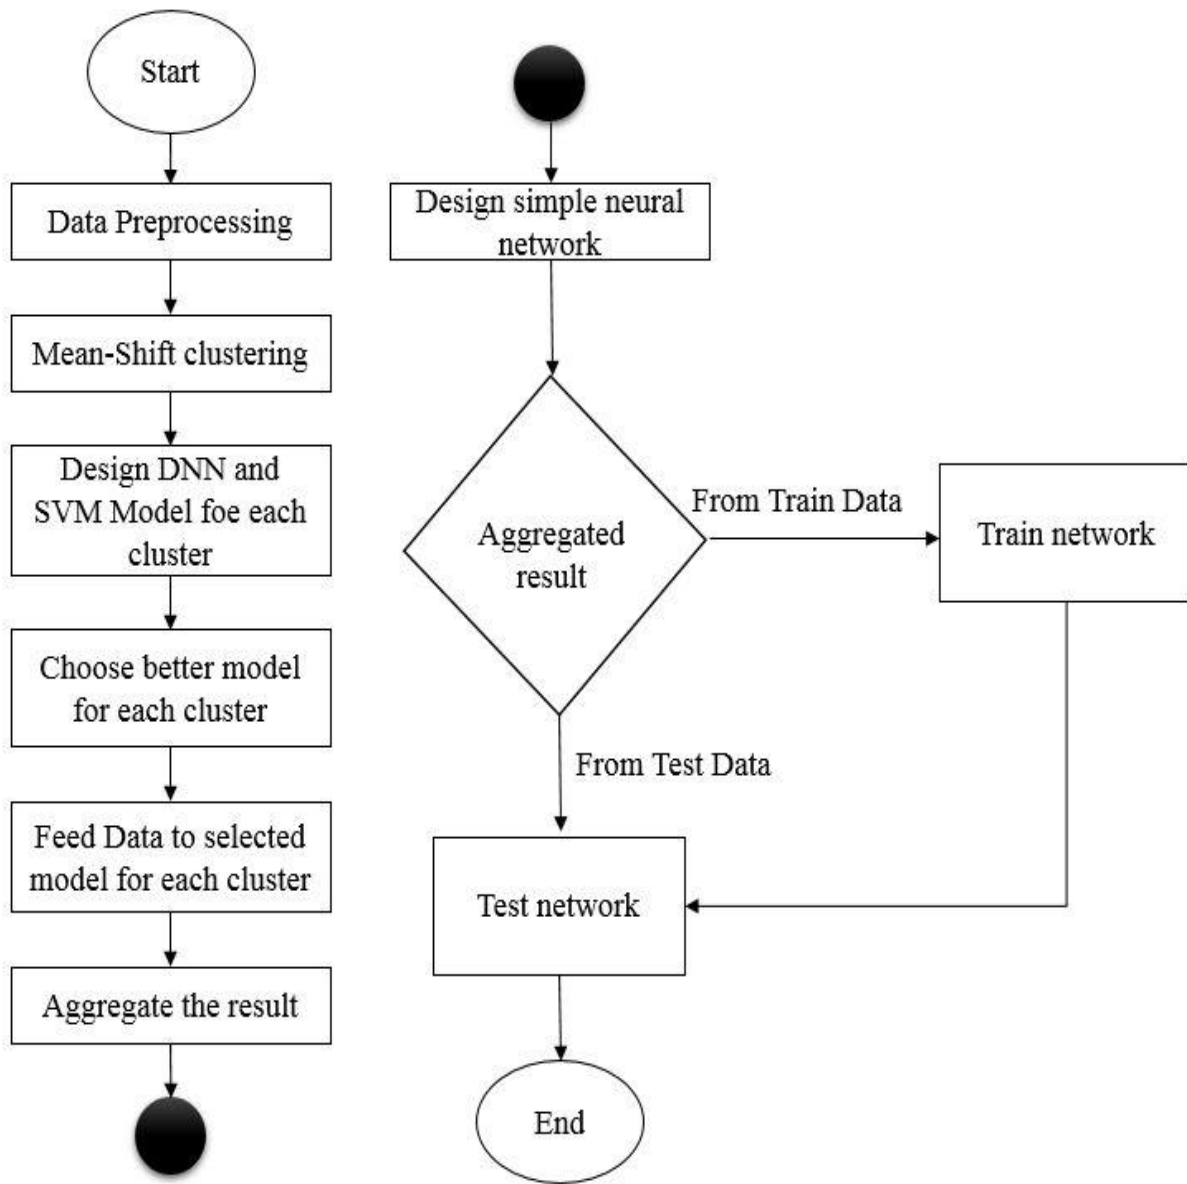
Start

Data Preprocessing

Mean-Shift clustering

Design DNN and SVM Model foe each cluster

Choose better model for each cluster

Feed Data to selected model for each cluster

Aggregate the result

Design simple neural network

Aggregated result

From Train Data

Train network

From Test Data

Test network

End